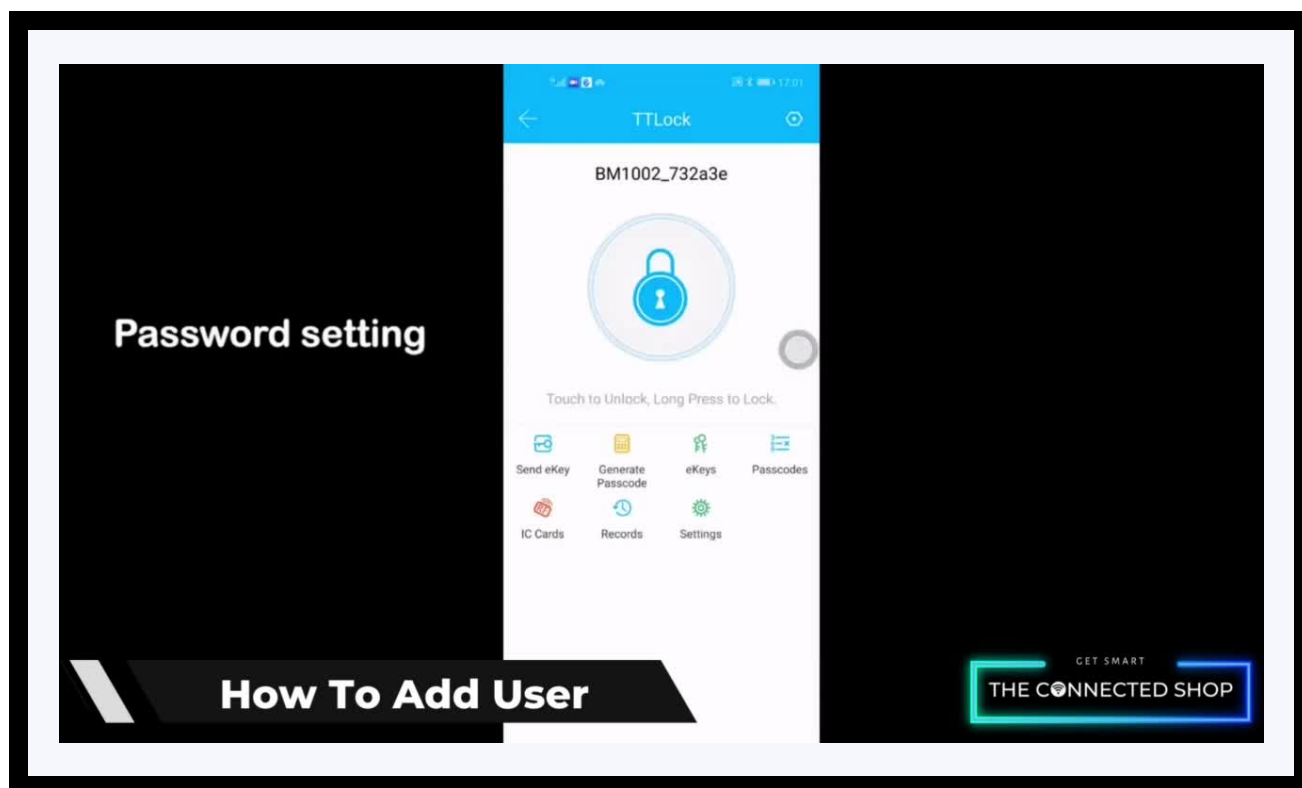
17:01

TTLock

BM1002_732a3e

Password setting

Touch to Unlock, Long Press to Lock.

Send eKey
Generate Passcode
eKeys
Passcodes
IC Cards
Records
Settings

How To Add User

GET SMART
THE CONNECTED SHOP